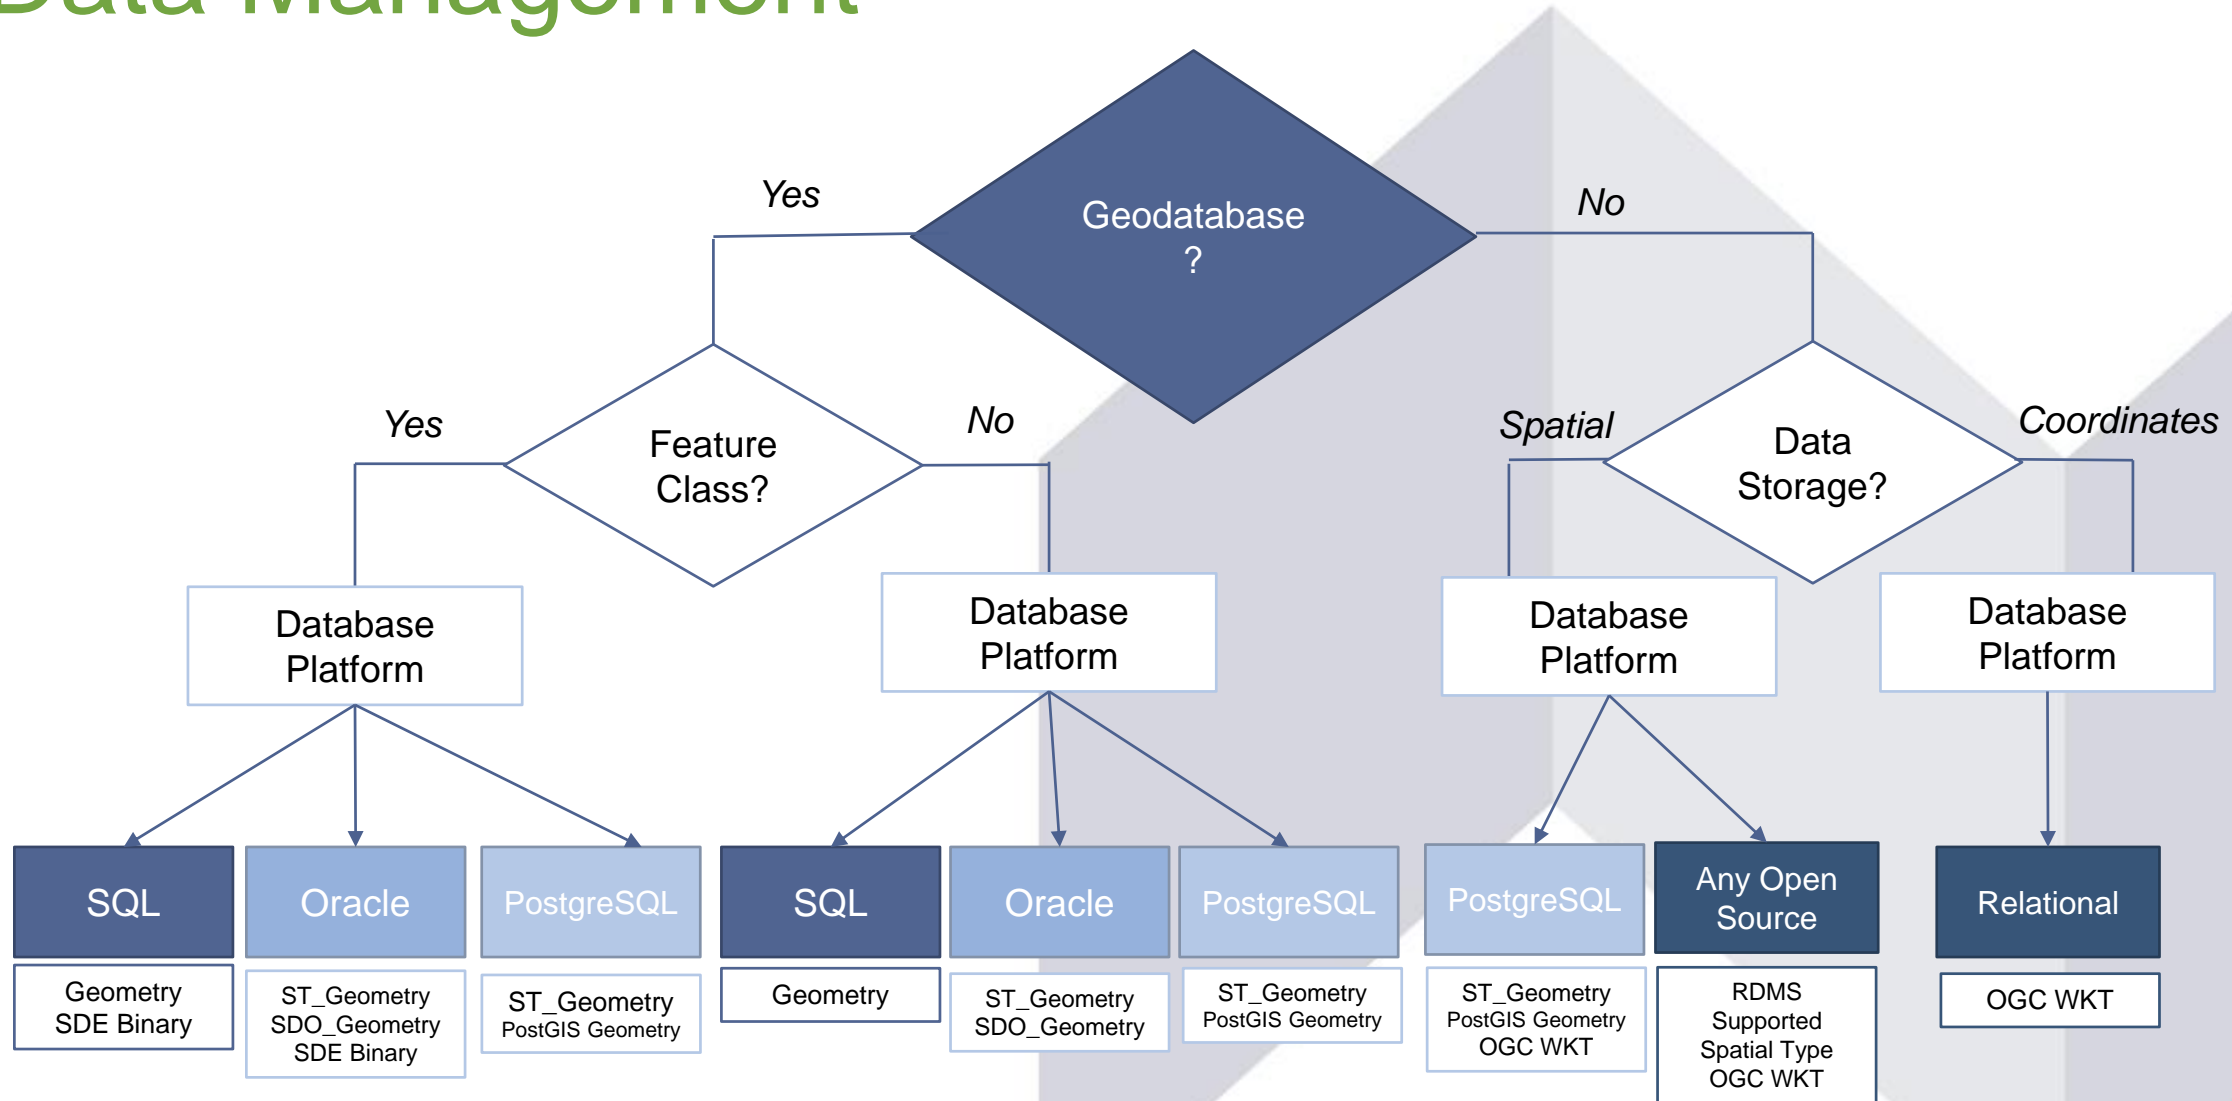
Data Management

Geodatabase ?

Yes

No

Feature Class?

Yes

No

Data Storage?

Spatial

Coordinates

Database Platform

Database Platform

Database Platform

Database Platform

SQL

Geometry SDE Binary

Oracle

ST_Geometry SDO_Geometry SDE Binary

PostgreSQL

ST_Geometry PostGIS Geometry

SQL

Geometry

Oracle

ST_Geometry SDO_Geometry

PostgreSQL

ST_Geometry PostGIS Geometry

PostgreSQL

ST_Geometry PostGIS Geometry OGC WKT

Any Open Source

RDMS Supported Spatial Type OGC WKT

Relational

OGC WKT